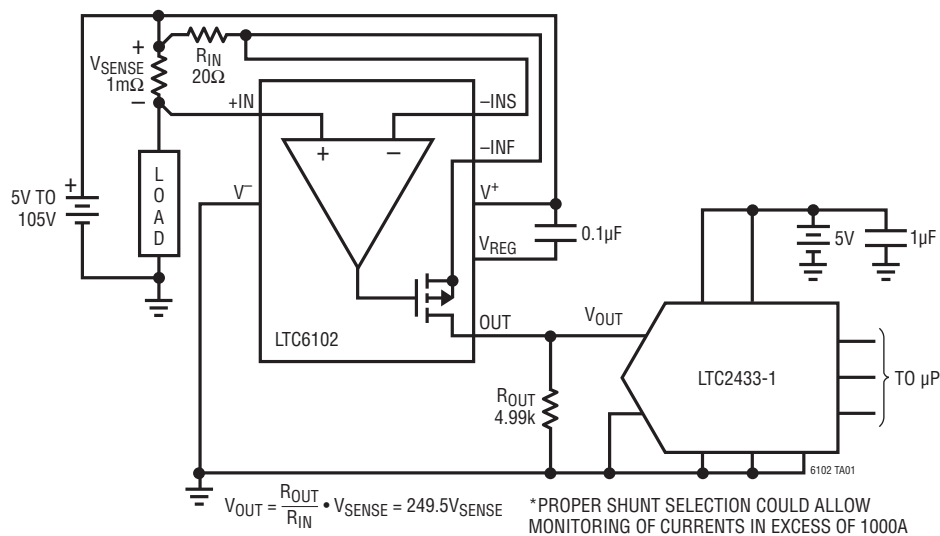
+
$V_{SENSE}$
$1m\Omega$
–
$R_{IN}$
$20\Omega$
+IN
–INS
–INF
$V^+$
$V_{REG}$
OUT
$V^-$
+
–
LOAD
5V TO 105V
+
0.1µF
5V
1µF
LTC6102
$V_{OUT}$
$R_{OUT}$
4.99k
LTC2433-1
TO µP
6102 TA01

$V_{OUT} = \frac{R_{OUT}}{R_{IN}} \bullet V_{SENSE} = 249.5V_{SENSE}$

*PROPER SHUNT SELECTION COULD ALLOW MONITORING OF CURRENTS IN EXCESS OF 1000A